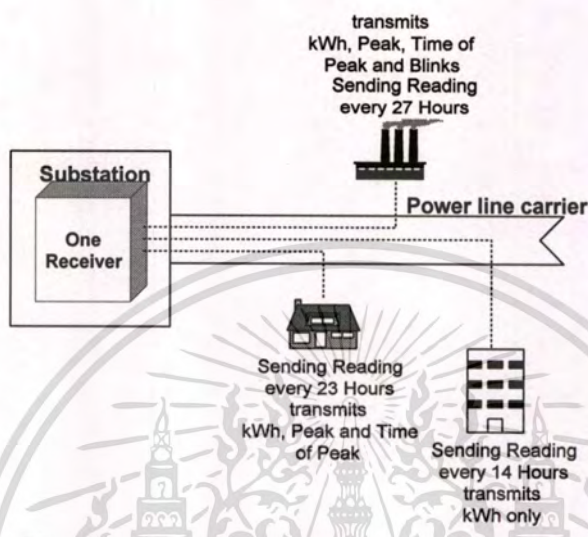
transmits
kWh, Peak, Time of
Peak and Blinks
Sending Reading
every 27 Hours

Substation

One
Receiver

Power line carrier

Sending Reading
every 23 Hours
transmits
kWh, Peak and Time
of Peak

Sending Reading
every 14 Hours
transmits
kWh only